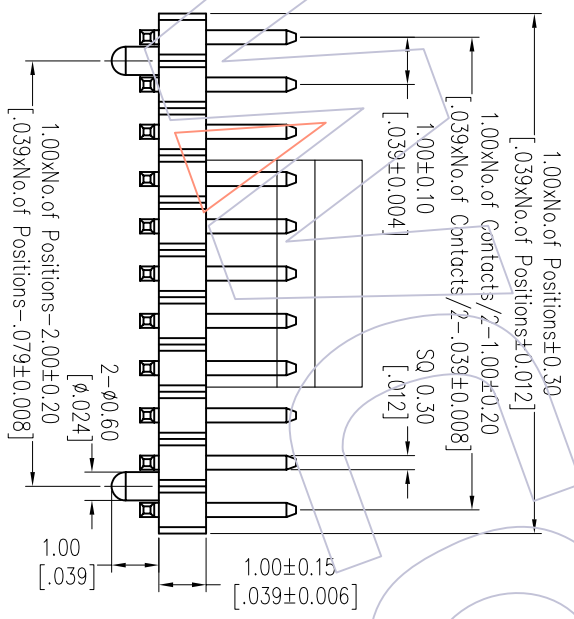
1.00xNo.of Positions±0.30
[.039xNo.of Positions±0.012]

1.00xNo.of Contacts/2-1.00±0.20
[.039xNo.of Contacts/2-.039±0.008]

1.00±0.10
[.039±0.004]

SQ 0.30
[.012]

1.00xNo.of Positions-2.00±0.20
[.039xNo.of Positions-.079±0.008]

2-$\phi$0.60
[$\phi$.024]

1.00
[.039]

1.00±0.15
[.039±0.006]